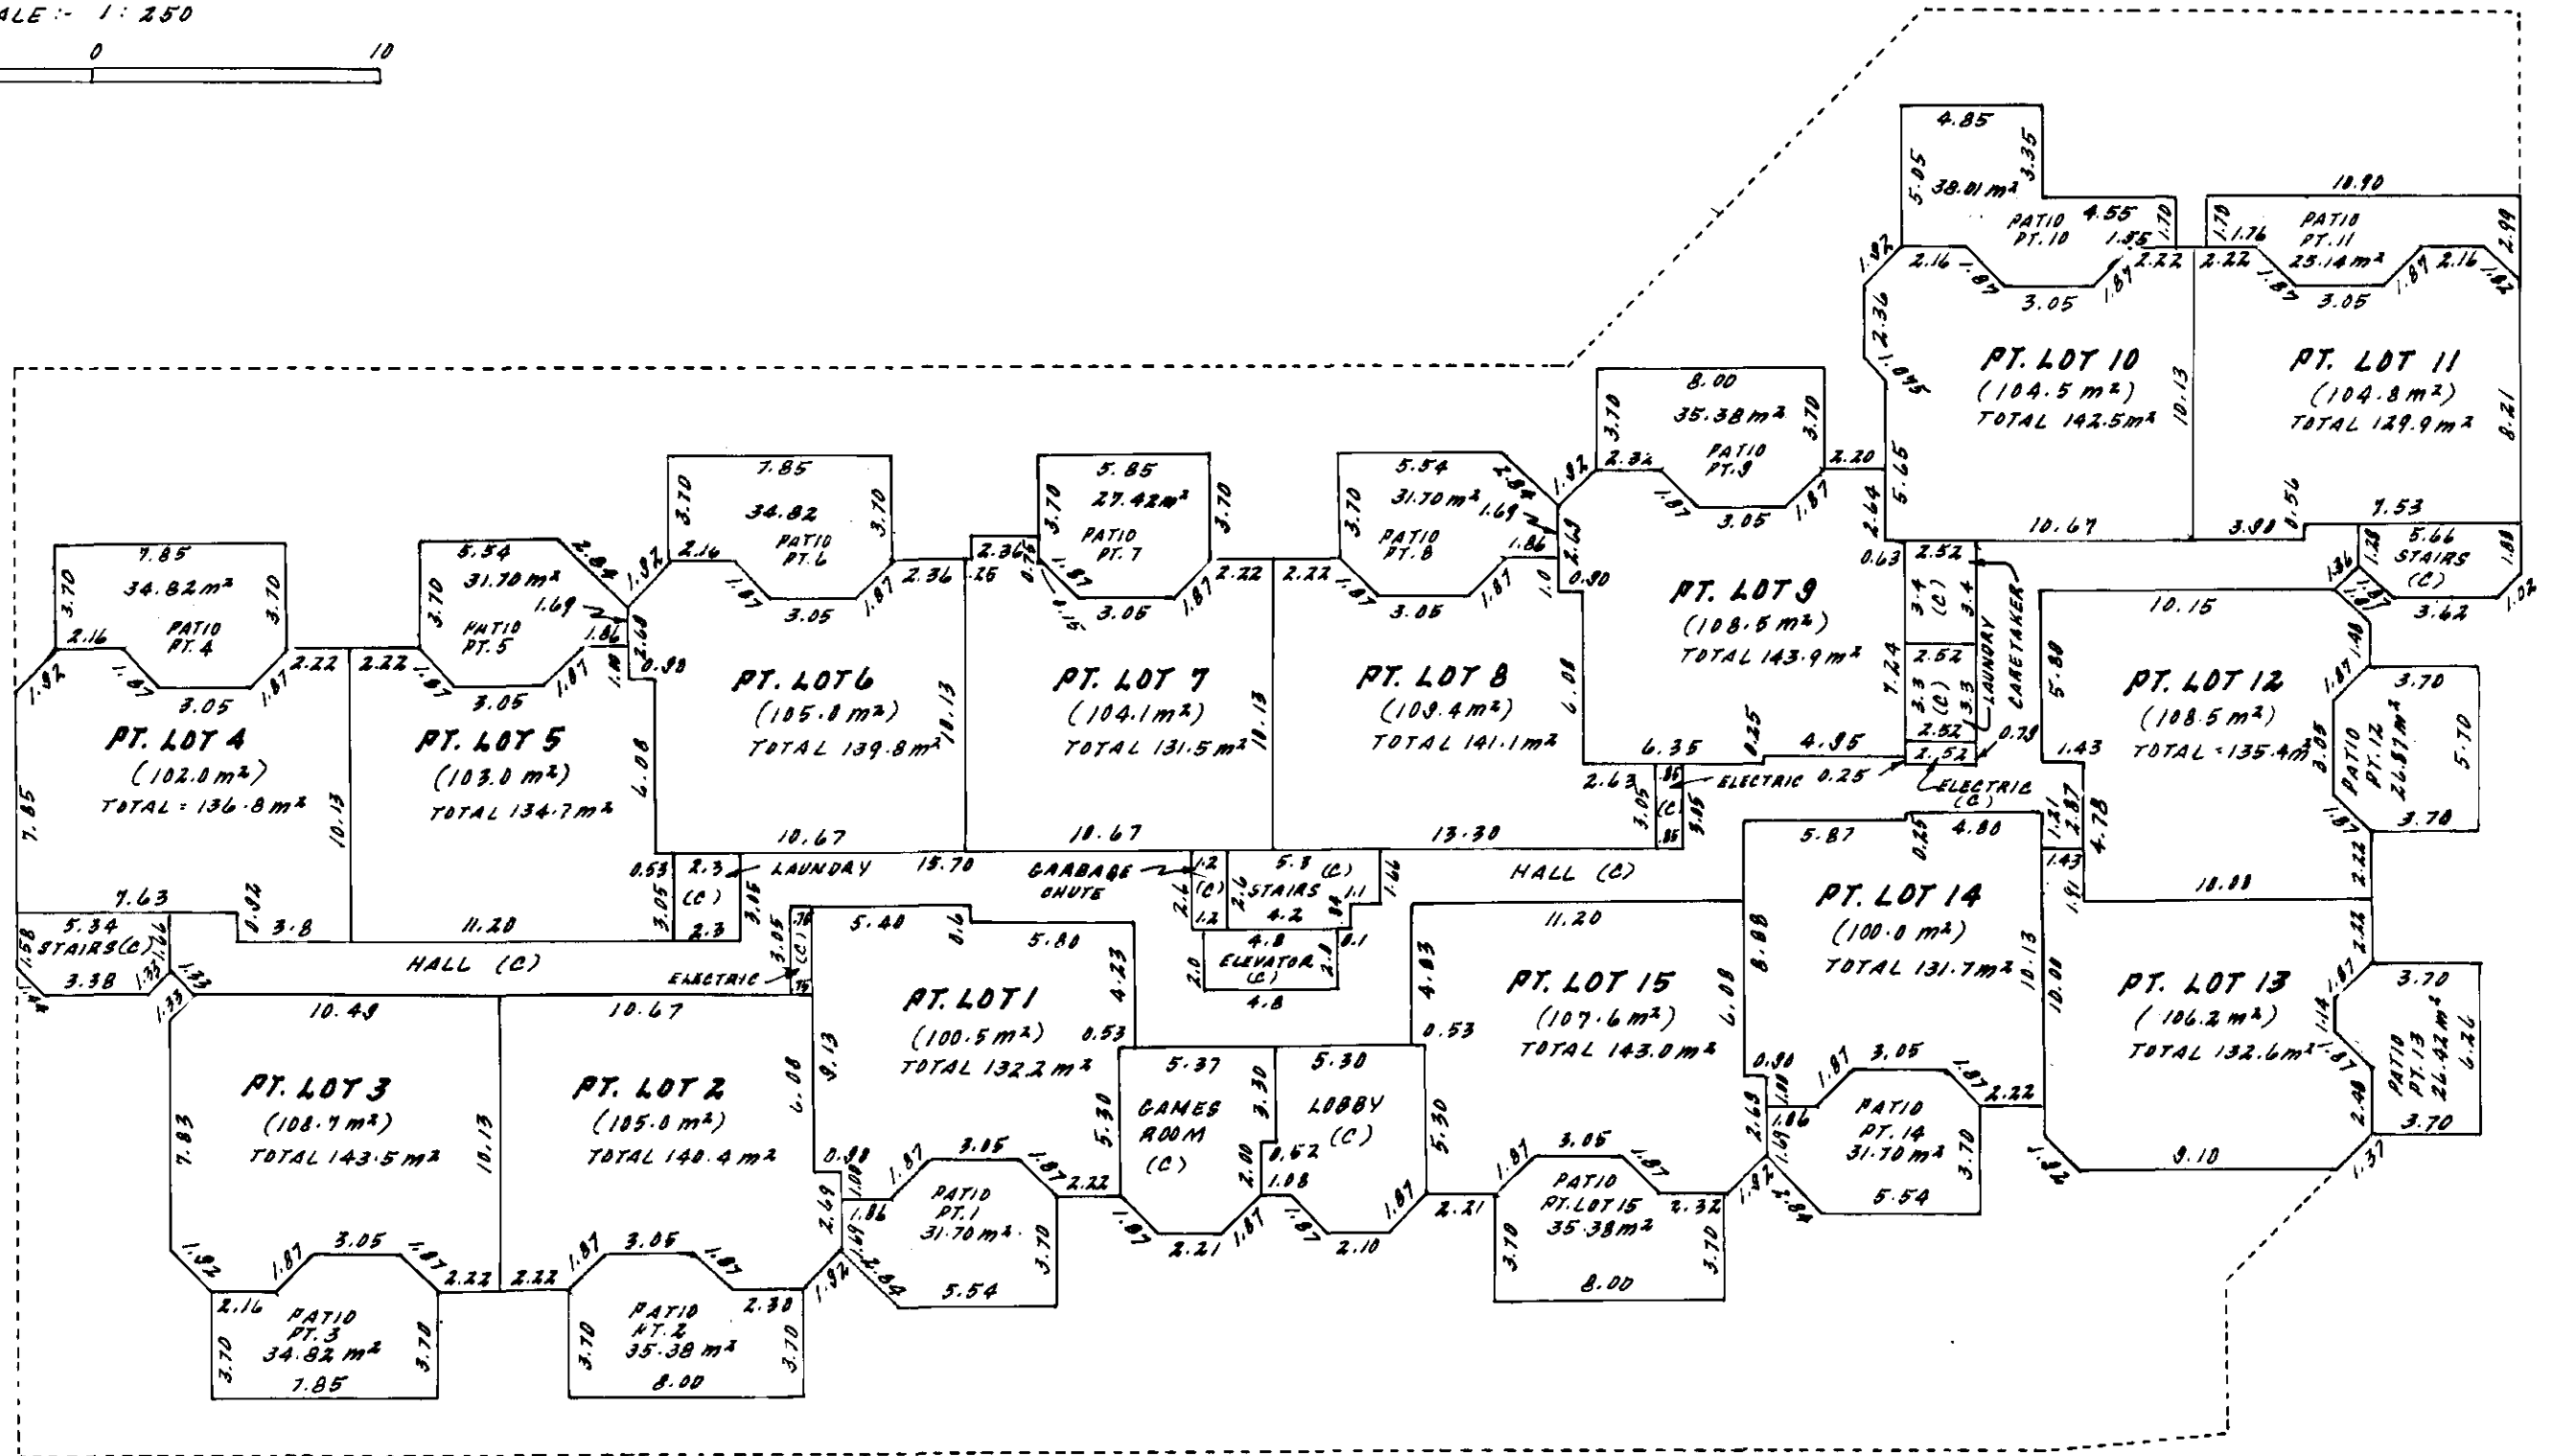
ALE :- 1 : 250

0 10

4.85
5.05 38.01 m² 3.35
PATIO PT. 10 4.55 1.70
1.55
1.92 2.16 1.87 1.87 2.22
3.05
2.36
1.875
PT. LOT 10
(104.5 m²)
TOTAL 142.5m²
10.13
5.65
10.67

10.90
1.70 1.76 PATIO PT. 11 25.14 m² 2.99
2.22 1.87 1.87 2.16 1.82
3.05
PT. LOT 11
(104.8 m²)
TOTAL 129.9 m²
8.21
3.98 0.56 7.53
5.66 STAIRS (C)
1.36 1.28 1.88
1.87 3.62 1.02

PT. LOT 4
(102.0 m²)
TOTAL = 136.8 m²

PT. LOT 5
(103.0 m²)
TOTAL 134.7 m²

PT. LOT 6
(105.0 m²)
TOTAL 139.8 m²

PT. LOT 7
(104.1 m²)
TOTAL 131.5 m²

PT. LOT 8
(109.4 m²)
TOTAL 141.1 m²

PT. LOT 9
(108.5 m²)
TOTAL 143.9 m²

PT. LOT 12
(108.5 m²)
TOTAL = 135.4 m²

PT. LOT 14
(100.0 m²)
TOTAL 131.7 m²

PT. LOT 13
(106.2 m²)
TOTAL 132.6 m²

PT. LOT 15
(107.6 m²)
TOTAL 143.0 m²

PT. LOT 1
(100.5 m²)
TOTAL 132.2 m²

PT. LOT 3
(108.7 m²)
TOTAL 143.5 m²

PT. LOT 2
(105.0 m²)
TOTAL 140.4 m²

7.85 34.82 m² PATIO PT. 4 3.70 3.70 2.16 1.92 1.87 3.05 1.87 2.22 7.85 10.13 7.63 0.92 3.8

5.54 31.70 m² PATIO PT. 5 3.70 2.84 1.92 1.69 1.86 2.22 1.87 3.05 1.87 1.0 2.63 0.90 11.20

7.85 34.82 PATIO PT. 6 3.70 3.70 2.16 1.87 3.05 1.87 2.36 6.08 10.13 10.67

5.85 27.42 m² PATIO PT. 7 3.70 3.70 2.36 .26 0.70 1.87 0.15 3.05 1.87 2.22 10.13 10.67

5.54 31.70 m² PATIO PT. 8 3.70 2.84 1.69 1.86 2.22 1.87 3.05 1.87 1.0 6.08 13.30

8.00 35.38 m² PATIO PT. 9 3.70 3.70 1.92 2.34 1.87 3.05 1.87 2.20 2.63 0.90 2.64 0.63 7.24 6.35 0.25 4.95 2.63

2.52 3.4 (C) 3.4 2.52 3.3 (C) 3.3 2.52 2.52 0.79 LAUNDRY CARETAKER ELECTRIC 0.25 ELECTRIC (C)

10.15 5.80 1.43 1.87 1.40 3.70 PATIO PT. 12 26.87 m² 5.70 3.05 3.70 1.87 2.22 1.21 2.87 4.78 10.80 1.43

5.87 0.25 4.80 8.88 10.13 1.91 0.90 1.87 3.05 1.87 2.22 1.00 2.69 1.86 1.08 PATIO PT. 14 31.70 m² 3.70 5.54 1.92 2.84

3.70 PATIO PT. 13 26.42 m² 6.26 3.70 1.14 1.87 2.22 10.08 2.08 1.37 9.10 1.82

11.20 4.83 0.53 6.08 5.30 1.87 3.05 1.87 2.21 PATIO PT. LOT 15 35.38 m² 2.32 3.70 3.70 8.00

0.53 2.3 (C) 2.3 3.05 3.16 LAUNDRY 15.70 GARBAGE CHUTE 1.2 (C) 2.6 1.2 5.8 (C) STAIRS 4.2 2.6 1.1 1.66 .84 0.1 4.8 ELEVATOR (C) 2.0 2.1 4.8 HALL (C)

5.34 STAIRS (C) 1.58 1.06 3.38 1.33 1.33 HALL (C) ELECTRIC 3.05 (C) .76 .75

5.40 0.6 5.80 4.23 9.13 0.53 5.30 0.90 1.08 1.87 3.05 1.87 2.22 2.69 1.49 1.86 PATIO PT. 1 31.70 m² 3.70 1.92 2.84 5.54

5.37 GAMES ROOM (C) 3.30 2.00 1.87 2.21 1.87 5.30 LOBBY (C) 0.62 1.08 1.87 1.87 2.10

10.49 1.33 7.83 10.13 1.92 1.87 3.05 1.87 2.22 2.16 PATIO PT. 3 34.82 m² 3.70 3.70 7.85

10.67 6.08 2.22 1.87 3.05 1.87 2.30 PATIO PT. 2 35.38 m² 3.70 3.70 8.00 1.92